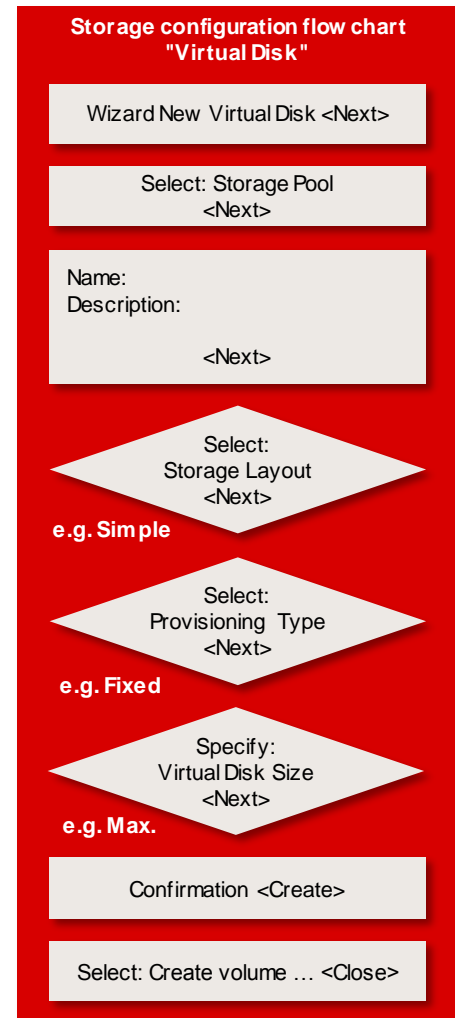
Storage configuration flow chart "Virtual Disk"

Wizard New Virtual Disk <Next>

Select: Storage Pool <Next>

Name:
Description:

<Next>

Select: Storage Layout <Next>

e.g. Simple

Select: Provisioning Type <Next>

e.g. Fixed

Specify: Virtual Disk Size <Next>

e.g. Max.

Confirmation <Create>

Select: Create volume … <Close>